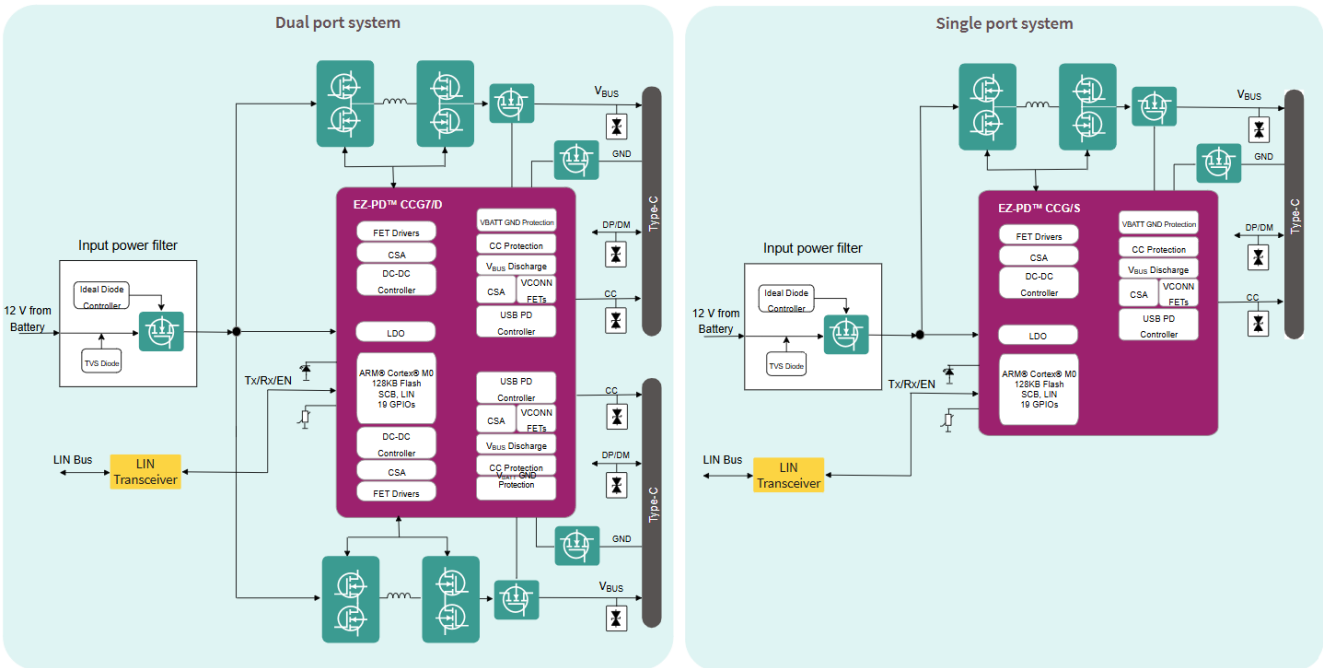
Dual port system

$V_{BUS}$

GND

EZ-PD™ CCG7/D

FET Drivers

CSA

DC-DC Controller

LDO

ARM® Cortex® M0 128KB Flash SCB, LIN 19 GPIOs

DC-DC Controller

CSA

FET Drivers

VBATT GND Protection

CC Protection

$V_{BUS}$ Discharge

CSA

VCONN FETs

USB PD Controller

USB PD Controller

CSA

VCONN FETs

$V_{BUS}$ Discharge

CC Protection

$V_{BATT}$ GND Protection

DP/DM

CC

Type-C

CC

DP/DM

Type-C

GND

$V_{BUS}$

Input power filter

Ideal Diode Controller

TVS Diode

12 V from Battery

Tx/Rx/EN

LIN Bus

LIN Transceiver

Single port system

$V_{BUS}$

GND

EZ-PD™ CCG/S

FET Drivers

CSA

DC-DC Controller

LDO

ARM® Cortex® M0 128KB Flash SCB, LIN 19 GPIOs

VBATT GND Protection

CC Protection

$V_{BUS}$ Discharge

CSA

VCONN FETs

USB PD Controller

DP/DM

CC

Type-C

Input power filter

Ideal Diode Controller

TVS Diode

12 V from Battery

Tx/Rx/EN

LIN Bus

LIN Transceiver